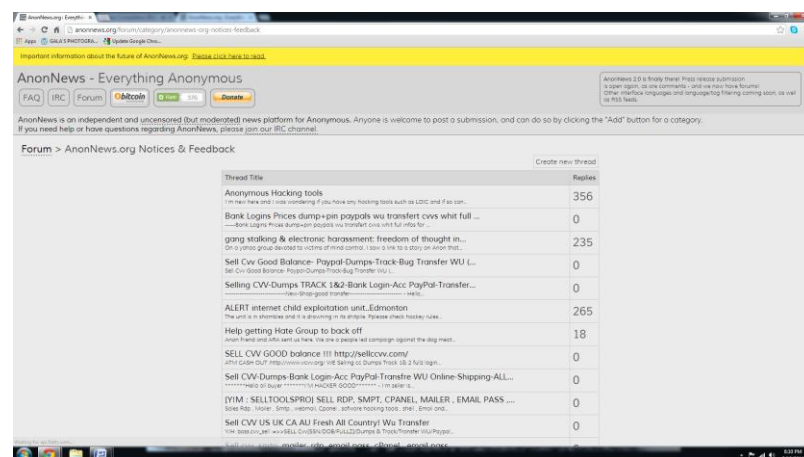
AnonNews.org - Everythi... ×

anonnews.org/forum/category/anonnews-org-notices-feedback

Apps GALA'S PHOTOGRA... Update Google Chro...

Important information about the future of AnonNews.org: Please click here to read.

AnonNews - Everything Anonymous

FAQ IRC Forum bitcoin Donate

AnonNews 2.0 is finally there! Press release submission is open again, as are comments - and we now have forums! Other interface languages and language/tag filtering coming soon, as well as RSS feeds.

AnonNews is an independent and uncensored (but moderated) news platform for Anonymous. Anyone is welcome to post a submission, and can do so by clicking the "Add" button for a category. If you need help or have questions regarding AnonNews, please join our IRC channel.

Forum > AnonNews.org Notices & Feedback

Create new thread

| Thread Title | Replies |
|---|---|
| Anonymous Hacking tools<br>I'm new here and I was wondering if you have any hacking tools such as LOIC and if so can... | 356 |
| Bank Logins Prices dump+pin paypals wu transfert cvvs whit full ...<br>-----Bank Logins Prices dump+pin paypals wu transfert cvvs whit full infos for ... | 0 |
| gang stalking & electronic harassment: freedom of thought in...<br>On a yahoo group devoted to victims of mind control, I saw a link to a story on Anon that... | 235 |
| Sell Cvv Good Balance- Paypal-Dumps-Track-Bug Transfer WU (...<br>Sell Cvv Good Balance- Paypal-Dumps-Track-Bug Transfer WU (... | 0 |
| Selling CVV-Dumps TRACK 1&2-Bank Login-Acc PayPal-Transfer...<br>-------New-Shop-good transfer------- Hello... | 0 |
| ALERT internet child exploitation unit..Edmonton<br>The unit is in shambles and it is drowning in its dribble. Please check hockey rules... | 265 |
| Help getting Hate Group to back off<br>Anon friend and ARA sent us here. We are a people led campaign against the dog meat... | 18 |
| SELL CVV GOOD balance !!! http://sellccvv.com/<br>ATM CASH OUT http://www.vcvv.org/ Will Selling cc Dumps Track 1& 2 full login... | 0 |
| Sell CVV-Dumps-Bank Login-Acc PayPal-Transfre WU Online-Shipping-ALL...<br>*******Hello all buyer ********I'M HACKER GOOD******* - I'm seller is... | 0 |
| [YIM : SELLTOOLSPRO] SELL RDP, SMPT, CPANEL, MAILER , EMAIL PASS ,...<br>Sales Rdp , Mailer , Smtp , webmail, Cpanel , software hacking tools , shell , Email and... | 0 |
| Sell CVV US UK CA AU Fresh All Country! Wu Transfer<br>Y!M: boss.cvv_sell ==>SELL Cvv(SSN/DOB/FULLZ)/Dumps & Track/Transfer Wu/Paypal... | 0 |
| Sell ... mailer, rdp, email pass, cPanel, email pass... | |

Waiting for ...

8:30 PM